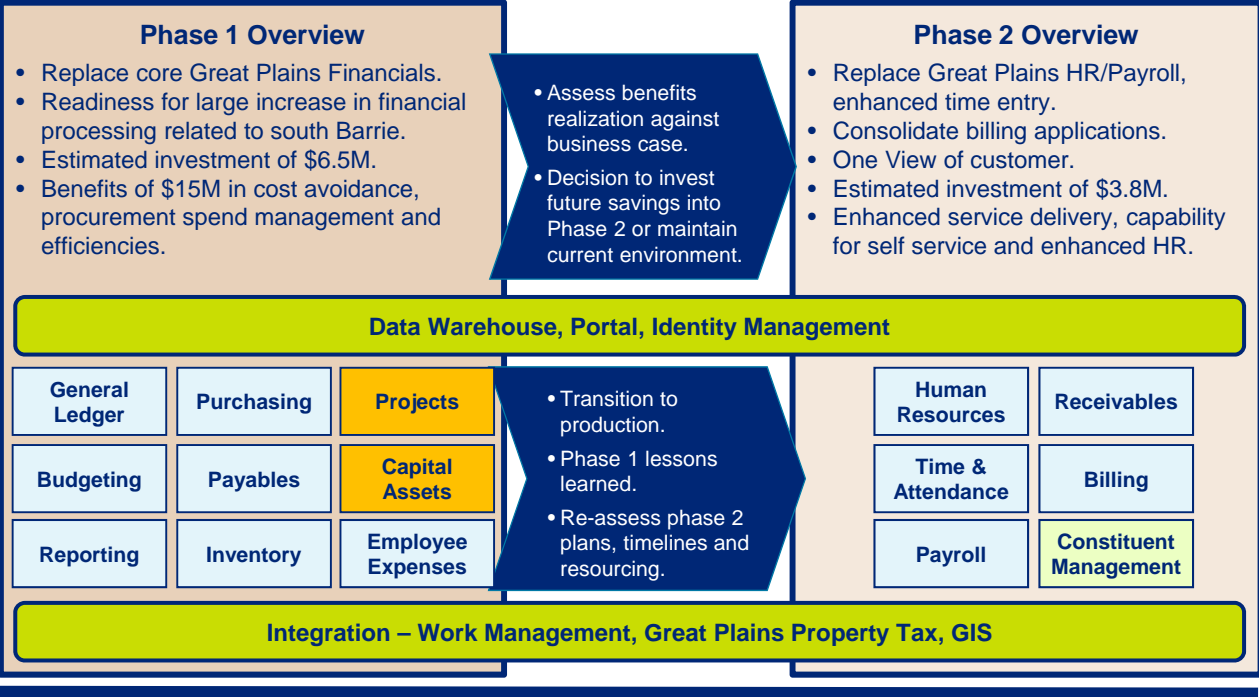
Phase 1 Overview

• Replace core Great Plains Financials.
• Readiness for large increase in financial processing related to south Barrie.
• Estimated investment of $6.5M.
• Benefits of $15M in cost avoidance, procurement spend management and efficiencies.

• Assess benefits realization against business case.
• Decision to invest future savings into Phase 2 or maintain current environment.

Phase 2 Overview

• Replace Great Plains HR/Payroll, enhanced time entry.
• Consolidate billing applications.
• One View of customer.
• Estimated investment of $3.8M.
• Enhanced service delivery, capability for self service and enhanced HR.

Data Warehouse, Portal, Identity Management

| General Ledger | Purchasing | Projects |
|---|---|---|
| Budgeting | Payables | Capital Assets |
| Reporting | Inventory | Employee Expenses |

• Transition to production.
• Phase 1 lessons learned.
• Re-assess phase 2 plans, timelines and resourcing.

| Human Resources | Receivables |
|---|---|
| Time & Attendance | Billing |
| Payroll | Constituent Management |

Integration – Work Management, Great Plains Property Tax, GIS